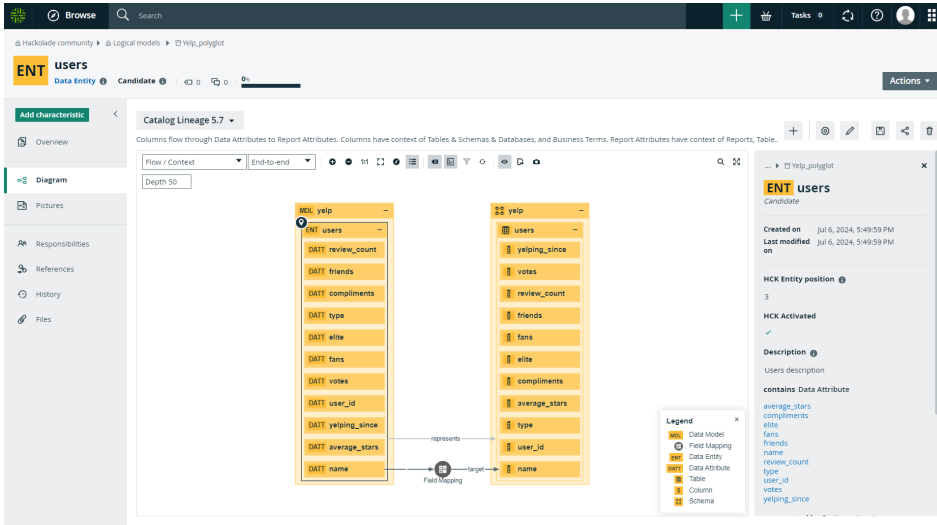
Browse Search Tasks 0

Hackolade community ▸ Logical models ▸ Yelp_polyglot

ENT users
Data Entity Candidate 0 0 0%

Actions

Add characteristic
Overview
Diagram
Pictures
Responsibilities
References
History
Files

Catalog Lineage 5.7

Columns flow through Data Attributes to Report Attributes. Columns have context of Tables & Schemas & Databases, and Business Terms. Report Attributes have context of Reports, Table...

Flow / Context End-to-end 1:1
Depth 50

MDL yelp
ENT users
DATT review_count
DATT friends
DATT compliments
DATT type
DATT elite
DATT fans
DATT votes
DATT user_id
DATT yelping_since
DATT average_stars
DATT name

yelp
users
yelping_since
votes
review_count
friends
fans
elite
compliments
average_stars
type
user_id
name

represents
target
Field Mapping

Legend
MDL Data Model
Field Mapping
ENT Data Entity
DATT Data Attribute
Table
Column
Schema

... ▸ Yelp_polyglot
ENT users
Candidate

Created on Jul 6, 2024, 5:49:59 PM
Last modified on Jul 6, 2024, 5:49:59 PM

HCK Entity position
3

HCK Activated
✓

Description
Users description

contains Data Attribute
average_stars
compliments
elite
fans
friends
name
review_count
type
user_id
votes
yelping_since